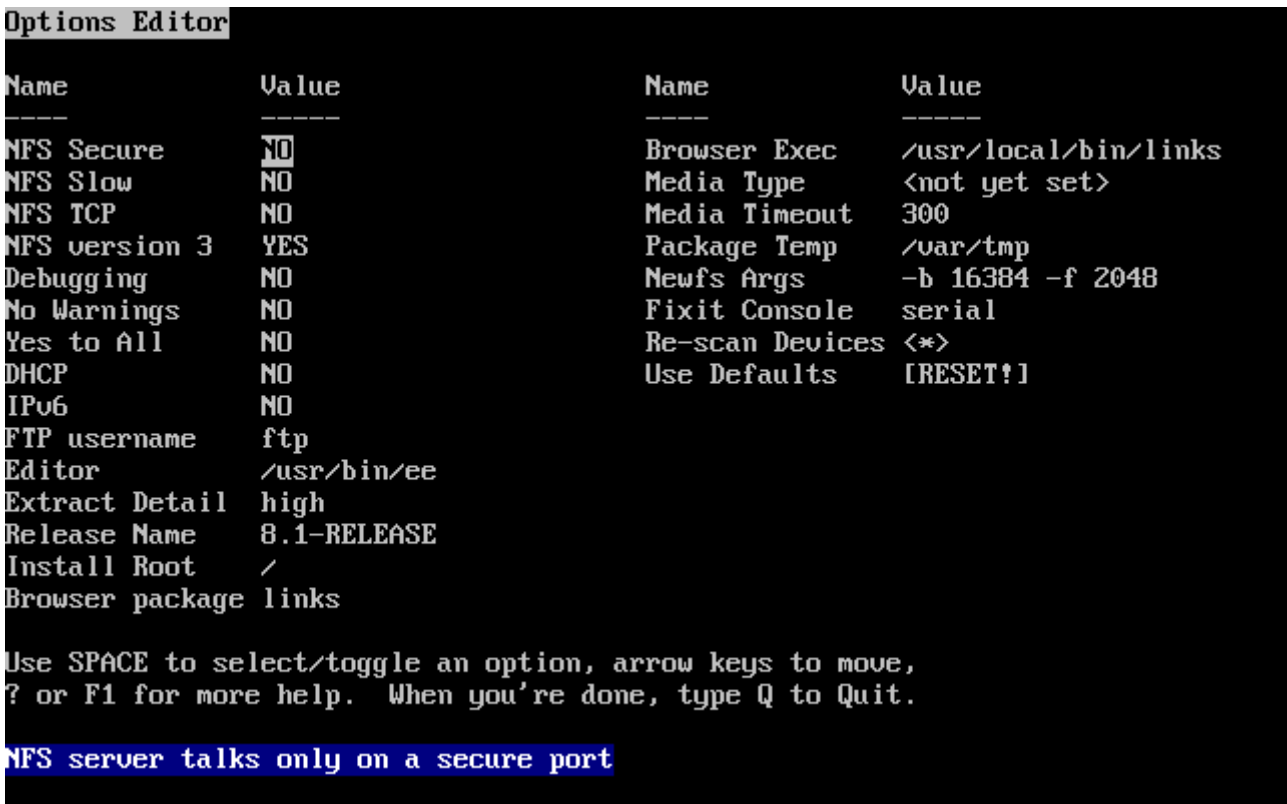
Options Editor

| Name | Value |
|---|---|
| ---- | ----- |
| NFS Secure | NO |
| NFS Slow | NO |
| NFS TCP | NO |
| NFS version 3 | YES |
| Debugging | NO |
| No Warnings | NO |
| Yes to All | NO |
| DHCP | NO |
| IPv6 | NO |
| FTP username | ftp |
| Editor | /usr/bin/ee |
| Extract Detail | high |
| Release Name | 8.1-RELEASE |
| Install Root | / |
| Browser package | links |

| Name | Value |
|---|---|
| ---- | ----- |
| Browser Exec | /usr/local/bin/links |
| Media Type | <not yet set> |
| Media Timeout | 300 |
| Package Temp | /var/tmp |
| Newfs Args | -b 16384 -f 2048 |
| Fixit Console | serial |
| Re-scan Devices | <*> |
| Use Defaults | [RESET!] |

Use SPACE to select/toggle an option, arrow keys to move, ? or F1 for more help. When you're done, type Q to Quit.

NFS server talks only on a secure port